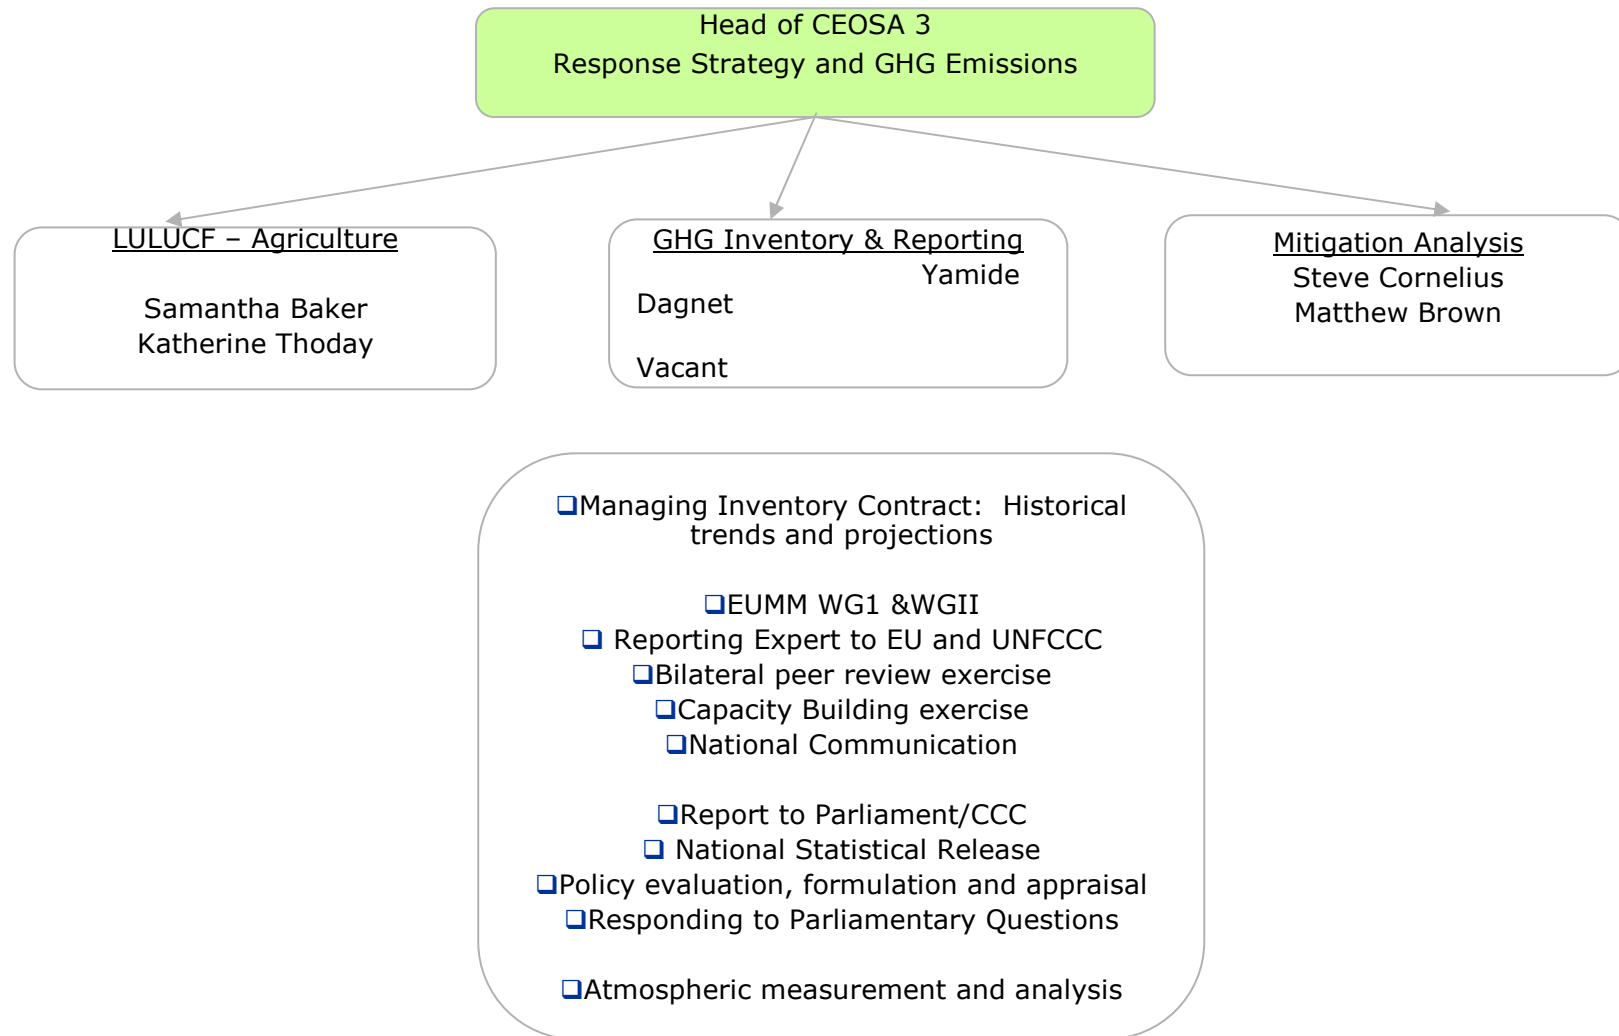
Head of CEOSA 3
Response Strategy and GHG Emissions

LULUCF – Agriculture

Samantha Baker
Katherine Thoday

GHG Inventory & Reporting
Yamide
Dagnet

Vacant

Mitigation Analysis
Steve Cornelius
Matthew Brown

❑Managing Inventory Contract: Historical trends and projections

❑EUMM WG1 &WGII
❑ Reporting Expert to EU and UNFCCC
❑Bilateral peer review exercise
❑Capacity Building exercise
❑National Communication

❑Report to Parliament/CCC
❑ National Statistical Release
❑Policy evaluation, formulation and appraisal
❑Responding to Parliamentary Questions

❑Atmospheric measurement and analysis